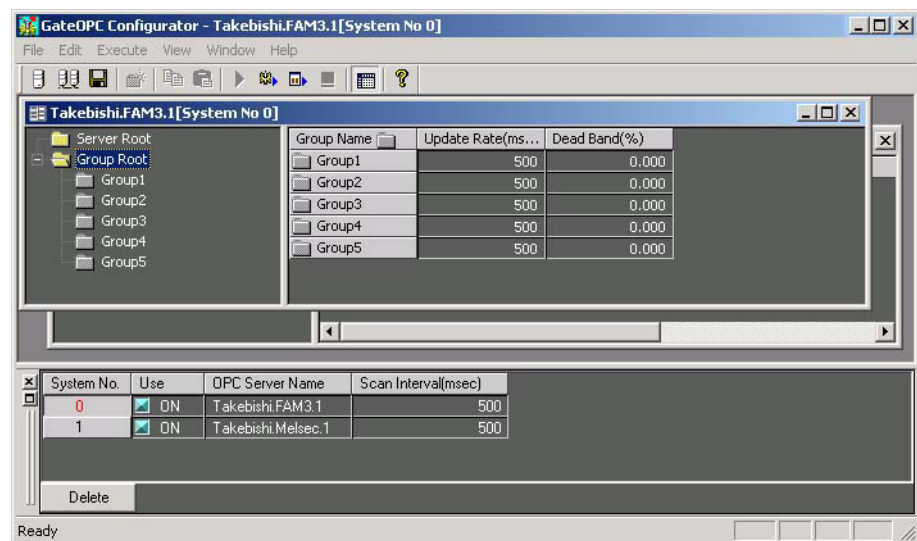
GateOPC Configurator - Takebishi.FAM3.1[System No 0]

File Edit Execute View Window Help

Takebishi.FAM3.1[System No 0]

Server Root
Group Root
Group1
Group2
Group3
Group4
Group5

| Group Name | Update Rate(ms... | Dead Band(%) |
|---|---|---|
| Group1 | 500 | 0.000 |
| Group2 | 500 | 0.000 |
| Group3 | 500 | 0.000 |
| Group4 | 500 | 0.000 |
| Group5 | 500 | 0.000 |

| System No. | Use | OPC Server Name | Scan Interval(msec) |
|---|---|---|---|
| 0 | ON | Takebishi.FAM3.1 | 500 |
| 1 | ON | Takebishi.Melsec.1 | 500 |

Delete

Ready